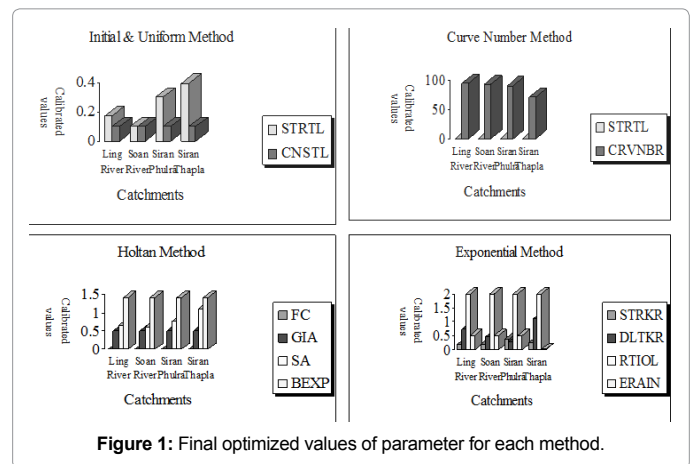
Initial & Uniform Method

Calibrated values

0.4
0.2
0

Ling River Soan River Siran Phulra Siran Thapla

Catchments

STRTL
CNSTL

Curve Number Method

Calibrated values

100
50
0

Ling River Soan River Siran Phulra Siran Thapla

Catchments

STRTL
CRVNBR

Holtan Method

Calibrated values

1.5
1
0.5
0

Ling River Soan River Siran Phulra Siran Thapla

Catchments

FC
GIA
SA
BEXP

Exponential Method

Calibrated values

2
1.5
1
0.5
0

Ling River Soan River Siran Phulra Siran Thapla

Catchments

STRKR
DLTKR
RTIOL
ERAIN

**Figure 1:** Final optimized values of parameter for each method.